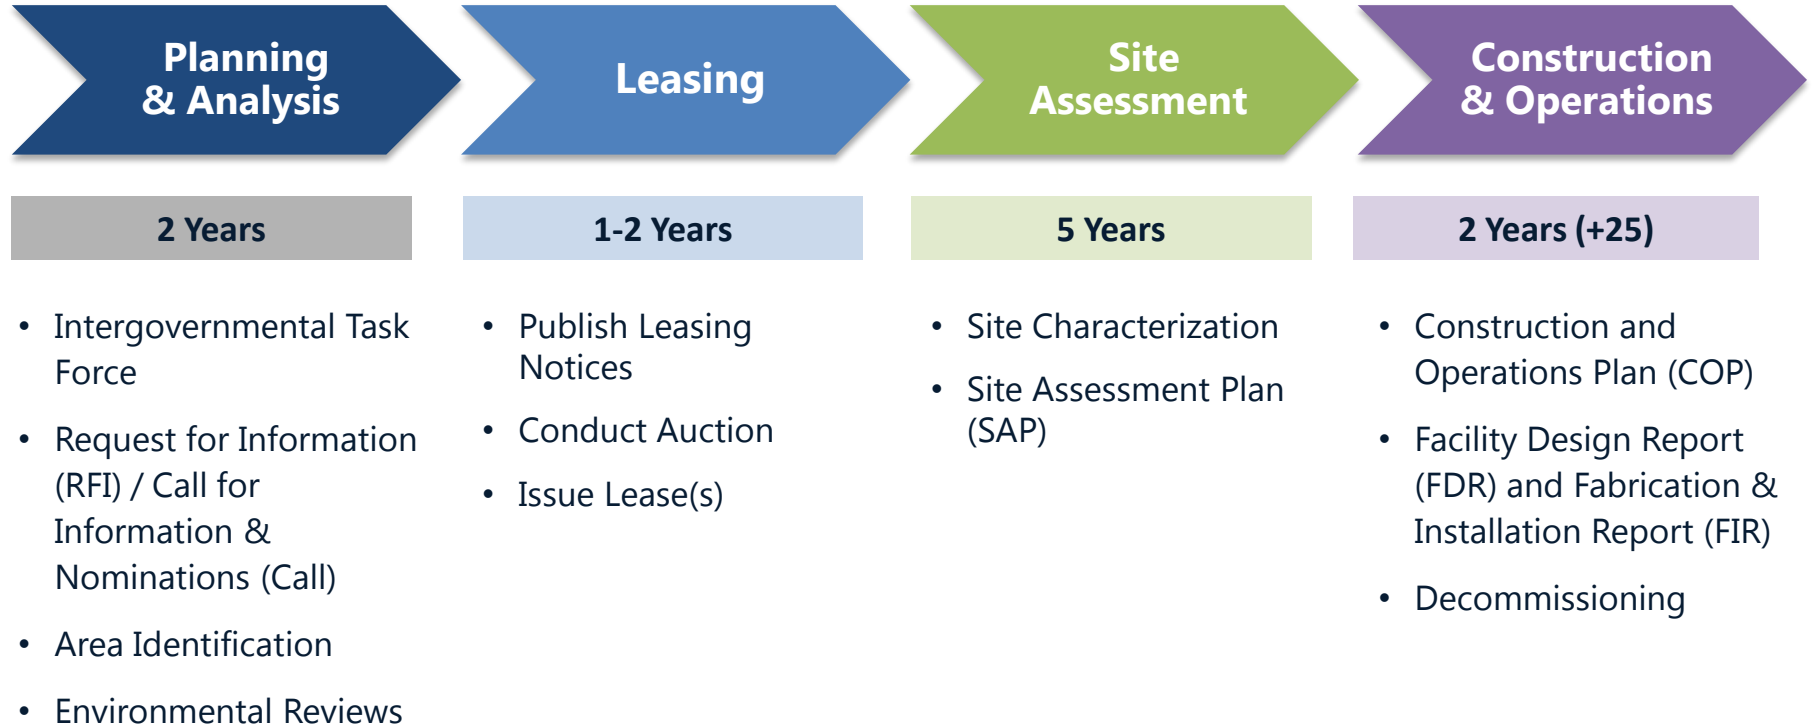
Planning & Analysis

2 Years

- Intergovernmental Task Force
- Request for Information (RFI) / Call for Information & Nominations (Call)
- Area Identification
- Environmental Reviews

Leasing

1-2 Years

- Publish Leasing Notices
- Conduct Auction
- Issue Lease(s)

Site Assessment

5 Years

- Site Characterization
- Site Assessment Plan (SAP)

Construction & Operations

2 Years (+25)

- Construction and Operations Plan (COP)
- Facility Design Report (FDR) and Fabrication & Installation Report (FIR)
- Decommissioning